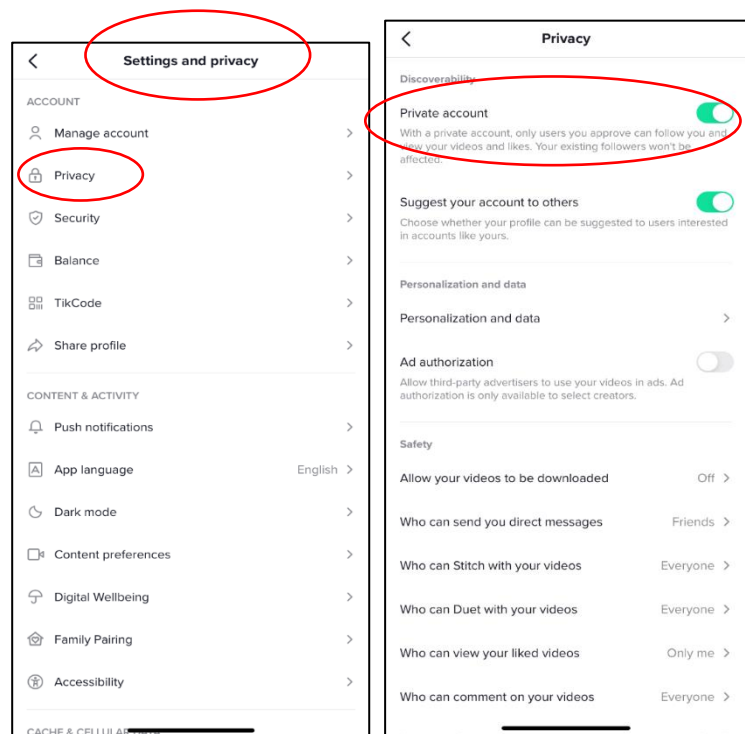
Settings and privacy

ACCOUNT

Manage account

Privacy

Security

Balance

TikCode

Share profile

CONTENT & ACTIVITY

Push notifications

App language English

Dark mode

Content preferences

Digital Wellbeing

Family Pairing

Accessibility

CACHE & CELLULAR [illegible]

Privacy

Discoverability

Private account

With a private account, only users you approve can follow you and view your videos and likes. Your existing followers won't be affected.

Suggest your account to others

Choose whether your profile can be suggested to users interested in accounts like yours.

Personalization and data

Personalization and data

Ad authorization

Allow third-party advertisers to use your videos in ads. Ad authorization is only available to select creators.

Safety

Allow your videos to be downloaded Off

Who can send you direct messages Friends

Who can Stitch with your videos Everyone

Who can Duet with your videos Everyone

Who can view your liked videos Only me

Who can comment on your videos Everyone